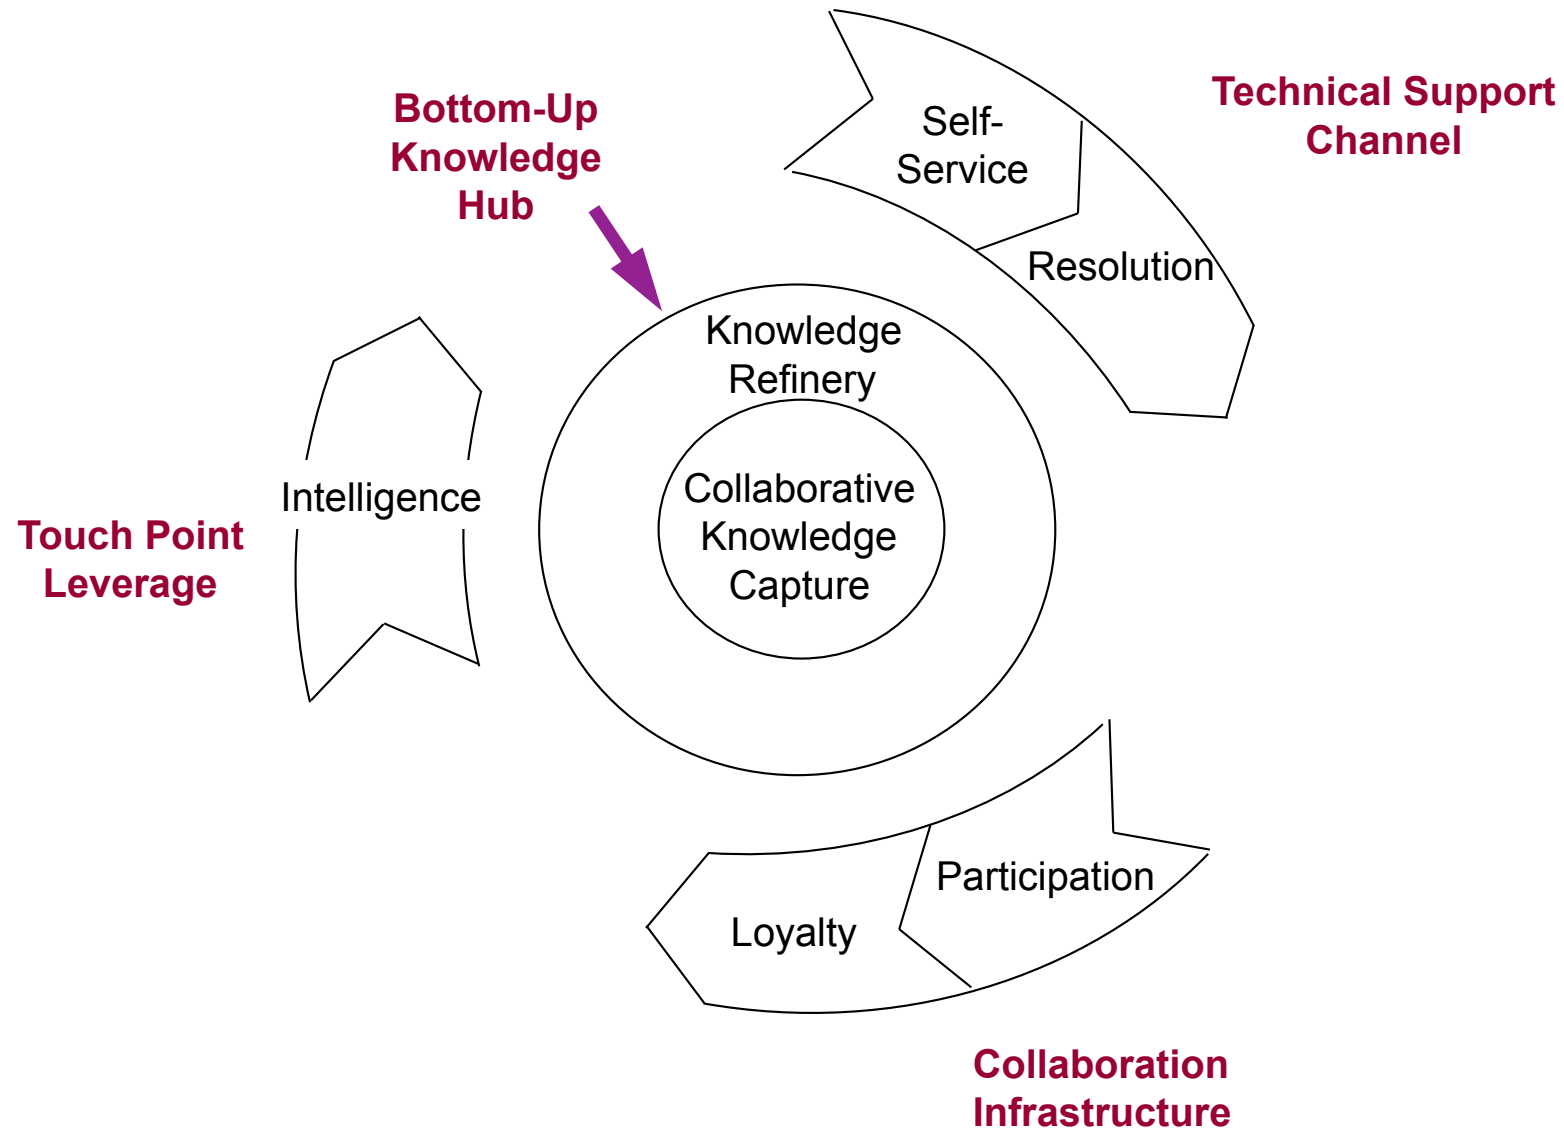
Bottom-Up Knowledge Hub

Technical Support Channel

Self-Service

Resolution

Knowledge Refinery

Collaborative Knowledge Capture

Intelligence

Touch Point Leverage

Participation

Loyalty

Collaboration Infrastructure